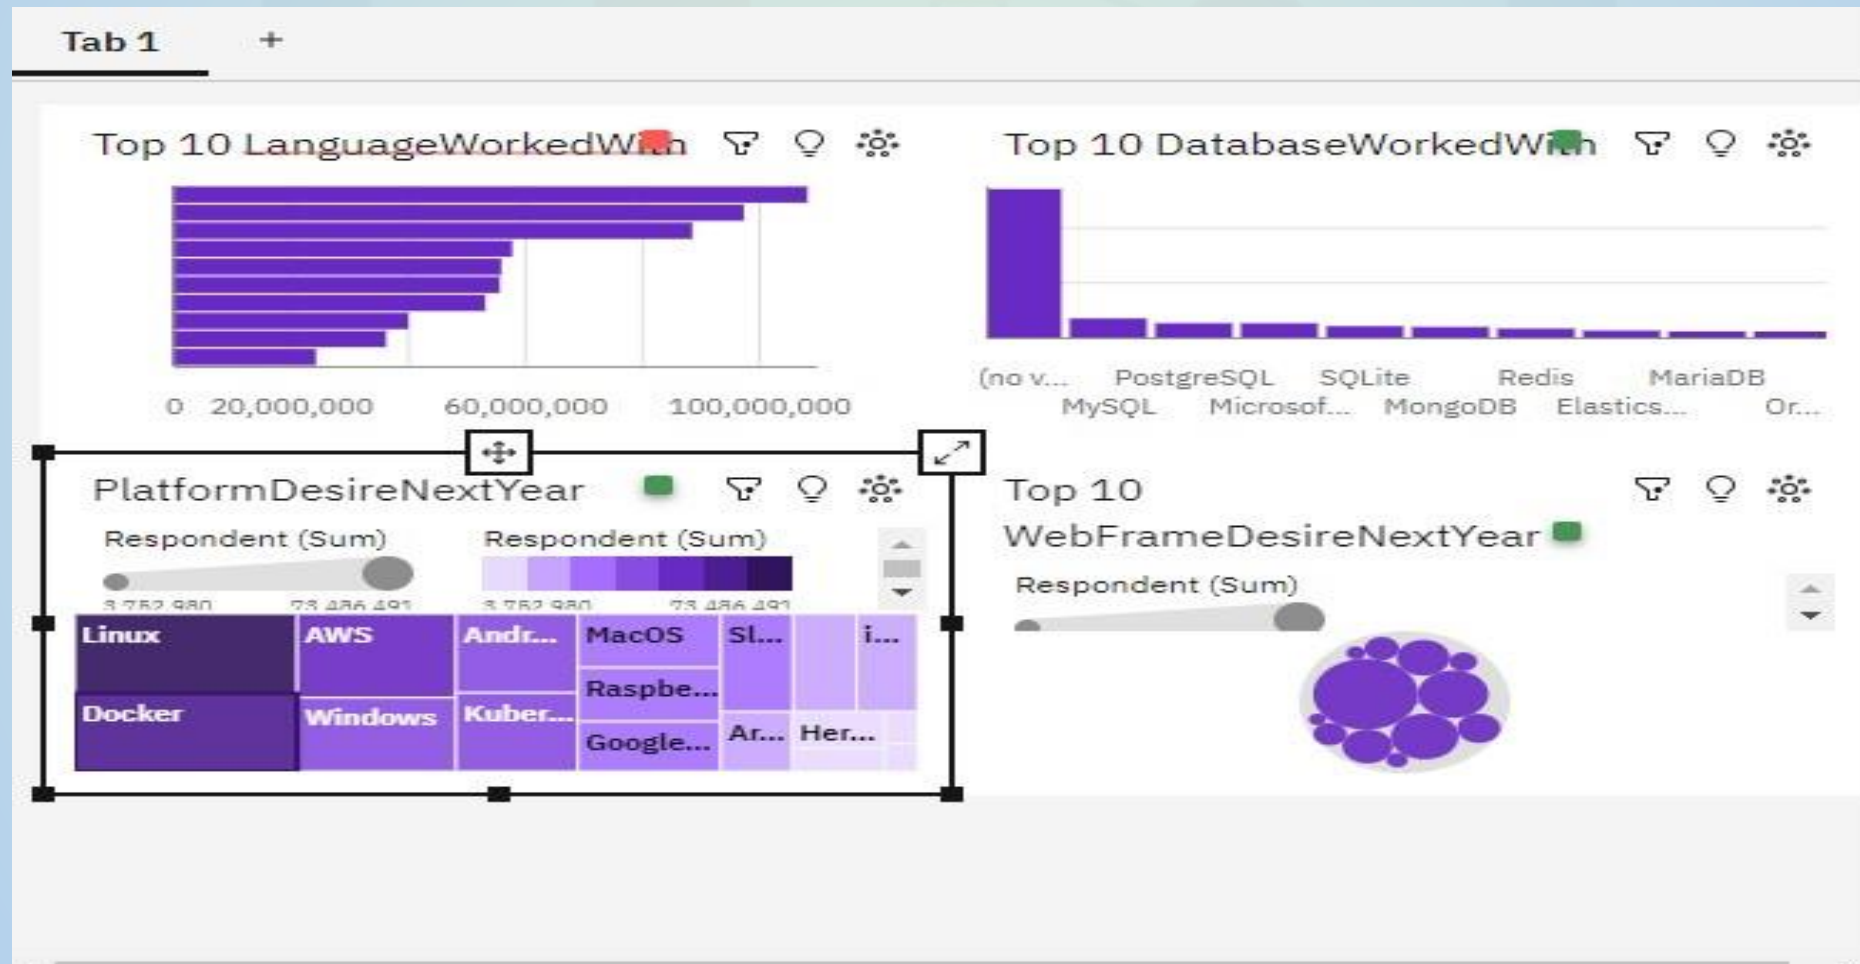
Tab 1 +

Top 10 LanguageWorkedWith

0 20,000,000 60,000,000 100,000,000

Top 10 DatabaseWorkedWith

(no v... PostgreSQL SQLite Redis MariaDB
MySQL Microsof... MongoDB Elastics... Or...

PlatformDesireNextYear

Respondent (Sum)

3,752,980 73,486,491

Respondent (Sum)

3,752,980 73,486,491

| Linux | AWS | Andr... | MacOS | Sl... | | i... |
|---|---|---|---|---|---|---|
| | | | Raspbe... | | | |
| Docker | Windows | Kuber... | Google... | Ar... | Her... | |

Top 10 WebFrameDesireNextYear

Respondent (Sum)